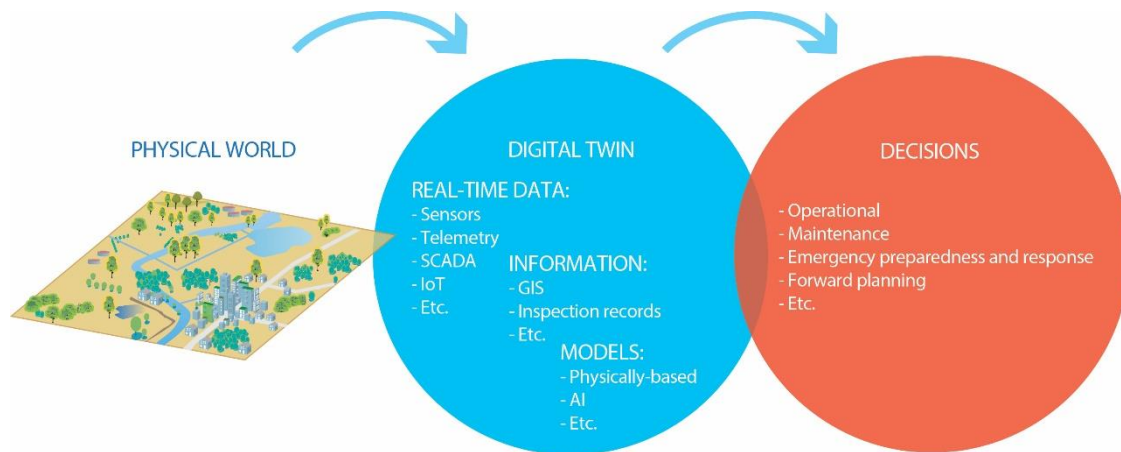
PHYSICAL WORLD

DIGITAL TWIN

REAL-TIME DATA:
- Sensors
- Telemetry
- SCADA
- IoT
- Etc.

INFORMATION:
- GIS
- Inspection records
- Etc.

MODELS:
- Physically-based
- AI
- Etc.

DECISIONS

- Operational
- Maintenance
- Emergency preparedness and response
- Forward planning
- Etc.